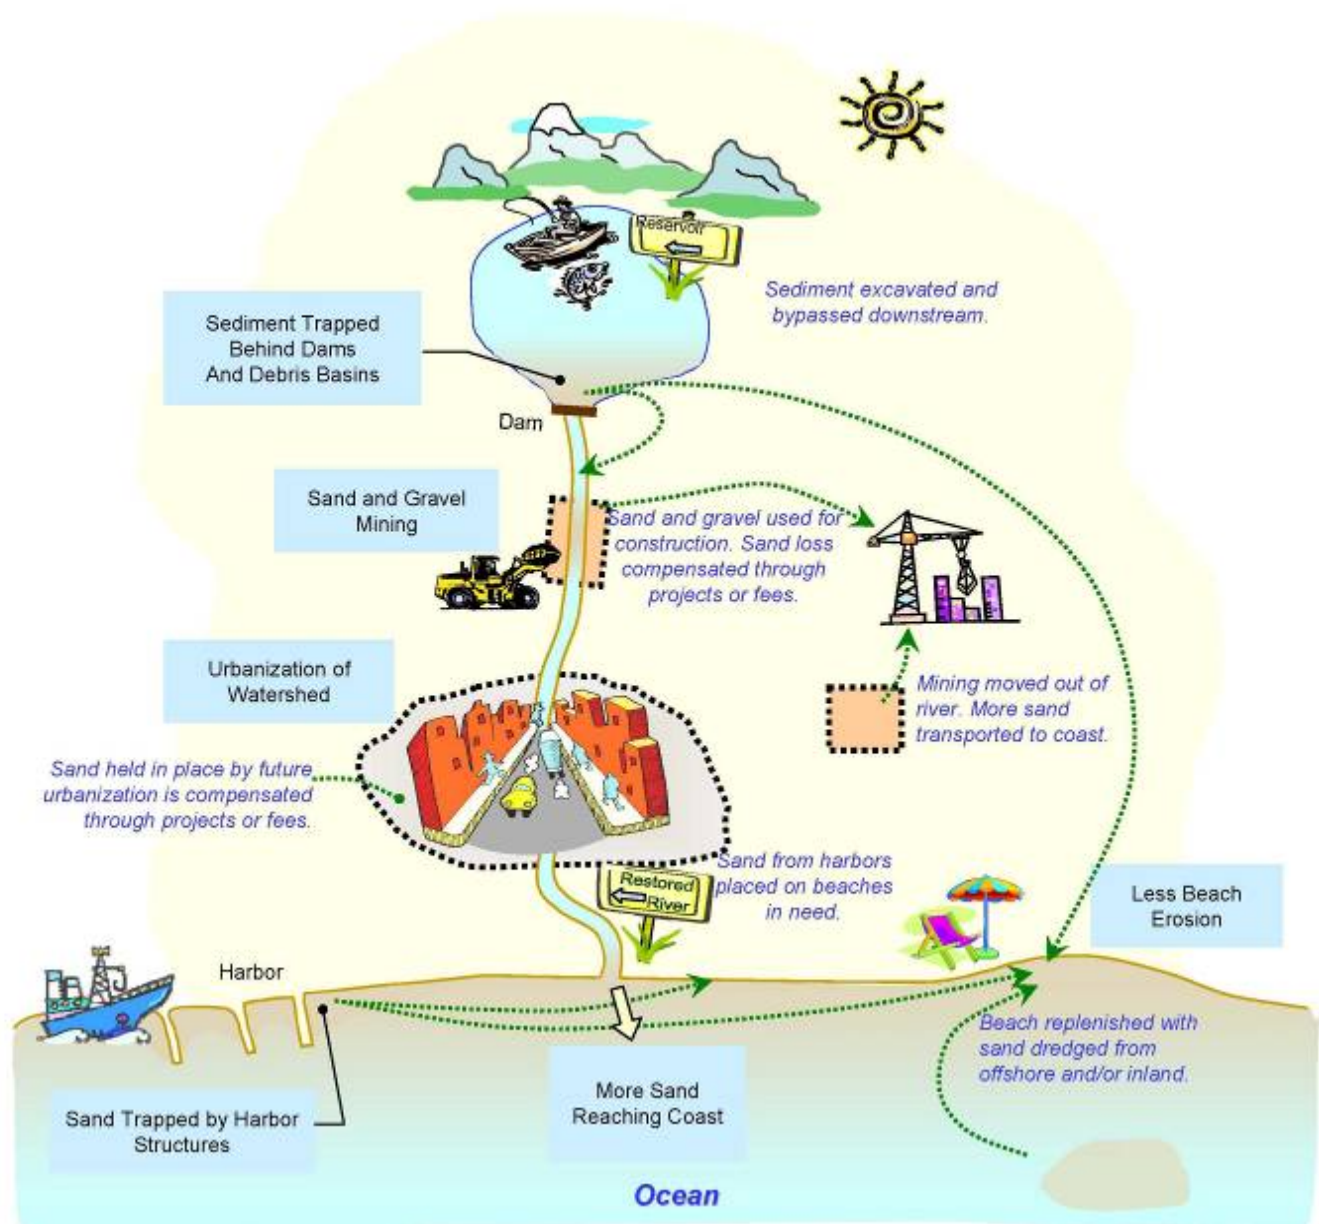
Reservoir

Sediment excavated and bypassed downstream.

Sediment Trapped Behind Dams And Debris Basins

Dam

Sand and Gravel Mining

Sand and gravel used for construction. Sand loss compensated through projects or fees.

Urbanization of Watershed

Mining moved out of river. More sand transported to coast.

Sand held in place by future urbanization is compensated through projects or fees.

Restored River

Sand from harbors placed on beaches in need.

Less Beach Erosion

Harbor

Beach replenished with sand dredged from offshore and/or inland.

Sand Trapped by Harbor Structures

More Sand Reaching Coast

Ocean